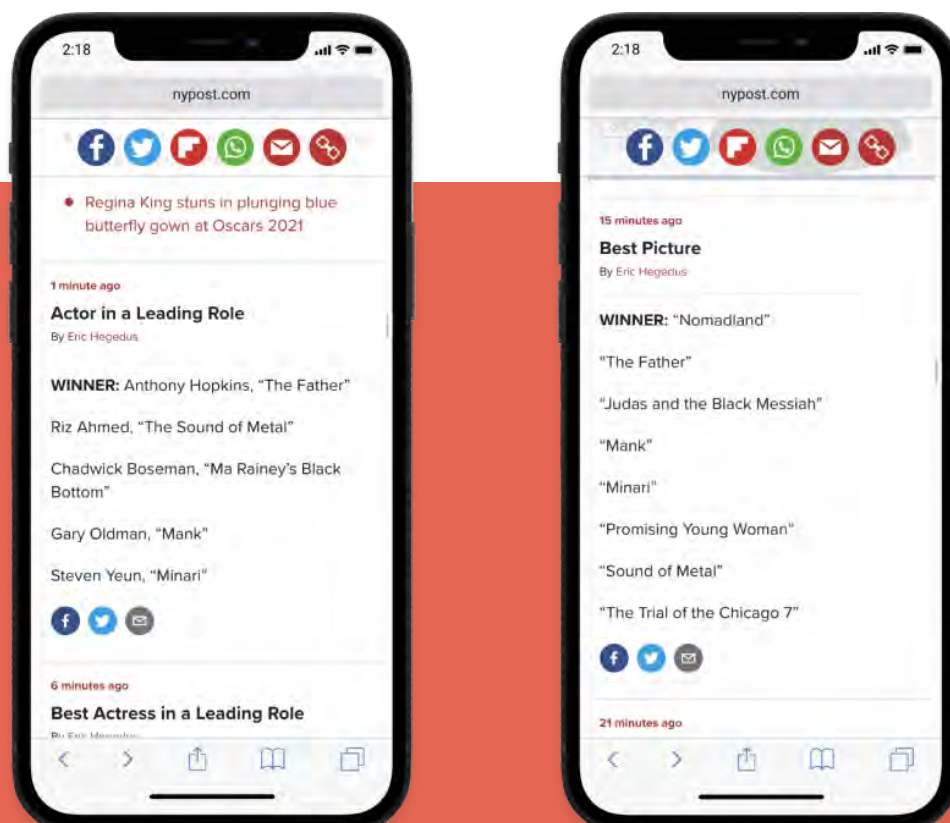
2:18

nypost.com

Regina King stuns in plunging blue butterfly gown at Oscars 2021

1 minute ago

Actor in a Leading Role

By Eric Hegedus

WINNER: Anthony Hopkins, "The Father"

Riz Ahmed, "The Sound of Metal"

Chadwick Boseman, "Ma Rainey's Black Bottom"

Gary Oldman, "Mank"

Steven Yeun, "Minari"

6 minutes ago

Best Actress in a Leading Role

By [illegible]

2:18

nypost.com

15 minutes ago

Best Picture

By Eric Hegedus

WINNER: "Nomadland"

"The Father"

"Judas and the Black Messiah"

"Mank"

"Minari"

"Promising Young Woman"

"Sound of Metal"

"The Trial of the Chicago 7"

21 minutes ago